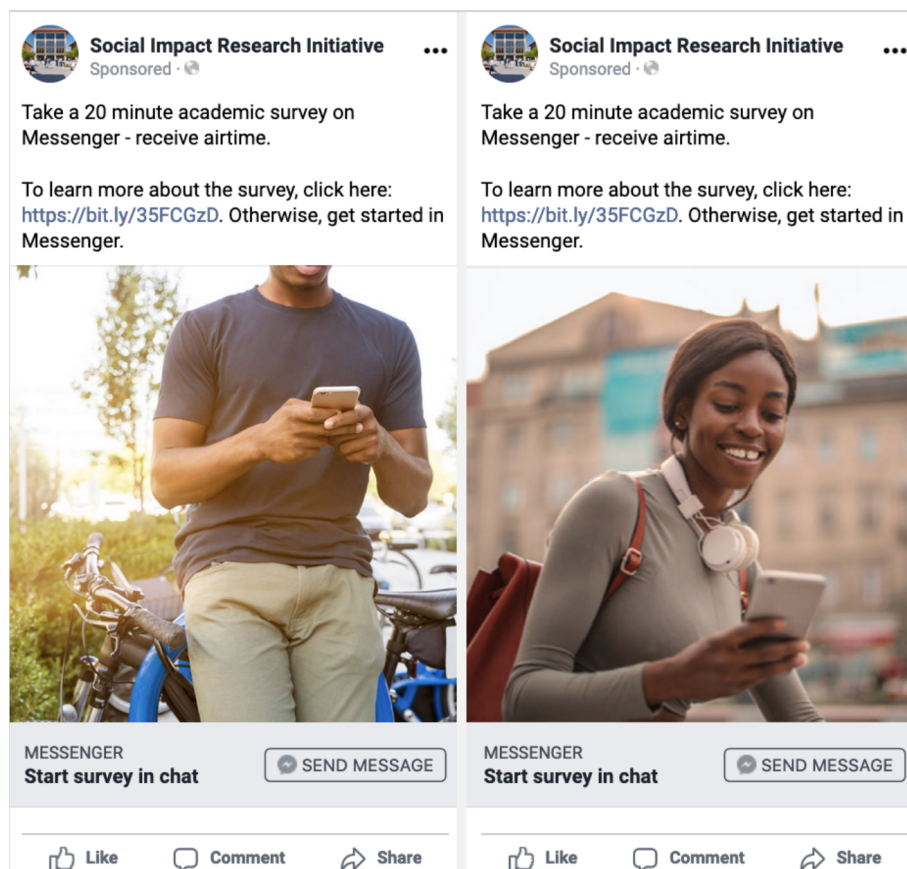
Social Impact Research Initiative
Sponsored ·
•••

Take a 20 minute academic survey on Messenger - receive airtime.

To learn more about the survey, click here: https://bit.ly/35FCGzD. Otherwise, get started in Messenger.

MESSENGER
Start survey in chat
SEND MESSAGE

Like Comment Share

Social Impact Research Initiative
Sponsored ·
•••

Take a 20 minute academic survey on Messenger - receive airtime.

To learn more about the survey, click here: https://bit.ly/35FCGzD. Otherwise, get started in Messenger.

MESSENGER
Start survey in chat
SEND MESSAGE

Like Comment Share